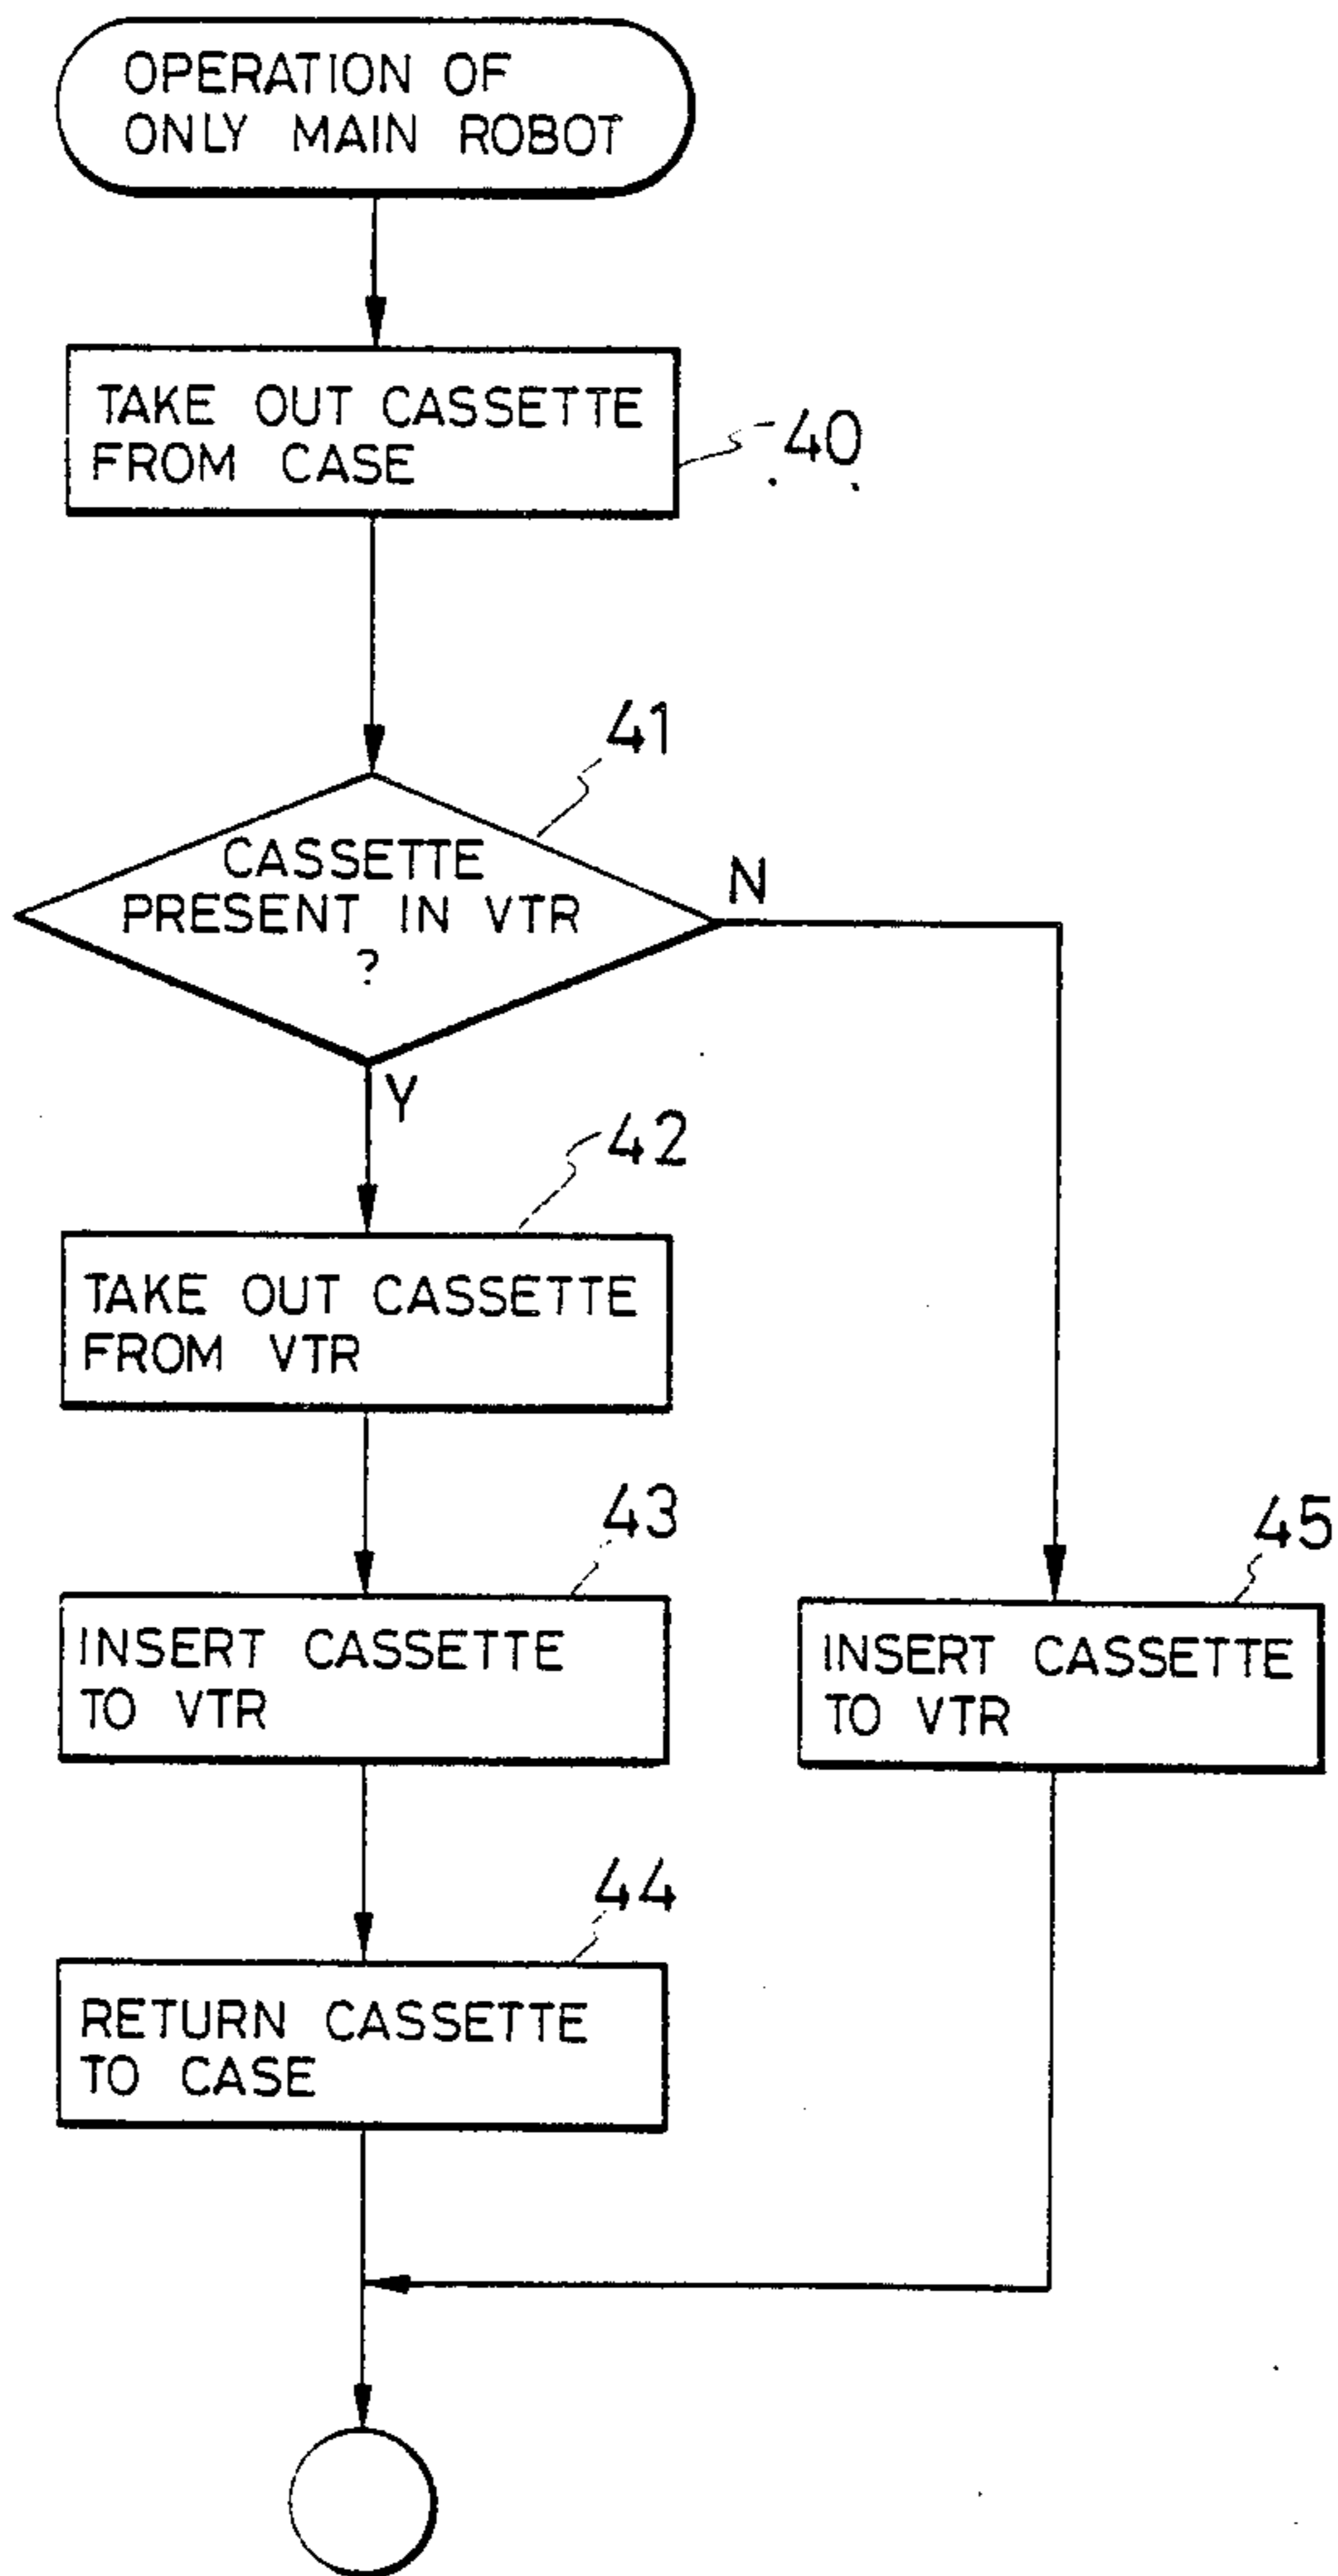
OPERATION OF ONLY MAIN ROBOT

TAKE OUT CASSETTE FROM CASE

40

41

CASSETTE PRESENT IN VTR ?

N

Y

42

TAKE OUT CASSETTE FROM VTR

43

INSERT CASSETTE TO VTR

45

INSERT CASSETTE TO VTR

44

RETURN CASSETTE TO CASE